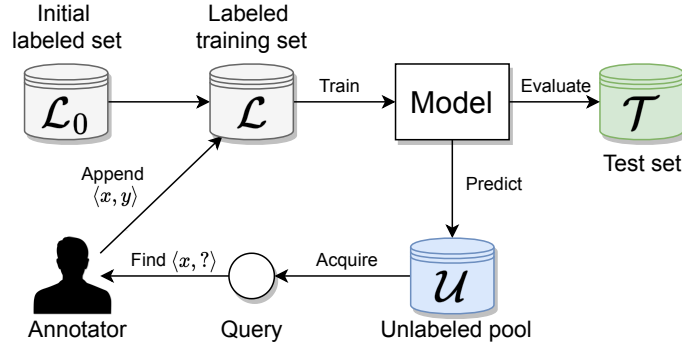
Initial labeled set

$\mathcal{L}_0$

Labeled training set

$\mathcal{L}$

Train

Model

Evaluate

$\mathcal{T}$

Test set

Append $\langle x, y \rangle$

Predict

Find $\langle x, ? \rangle$

Acquire

$\mathcal{U}$

Annotator

Query

Unlabeled pool